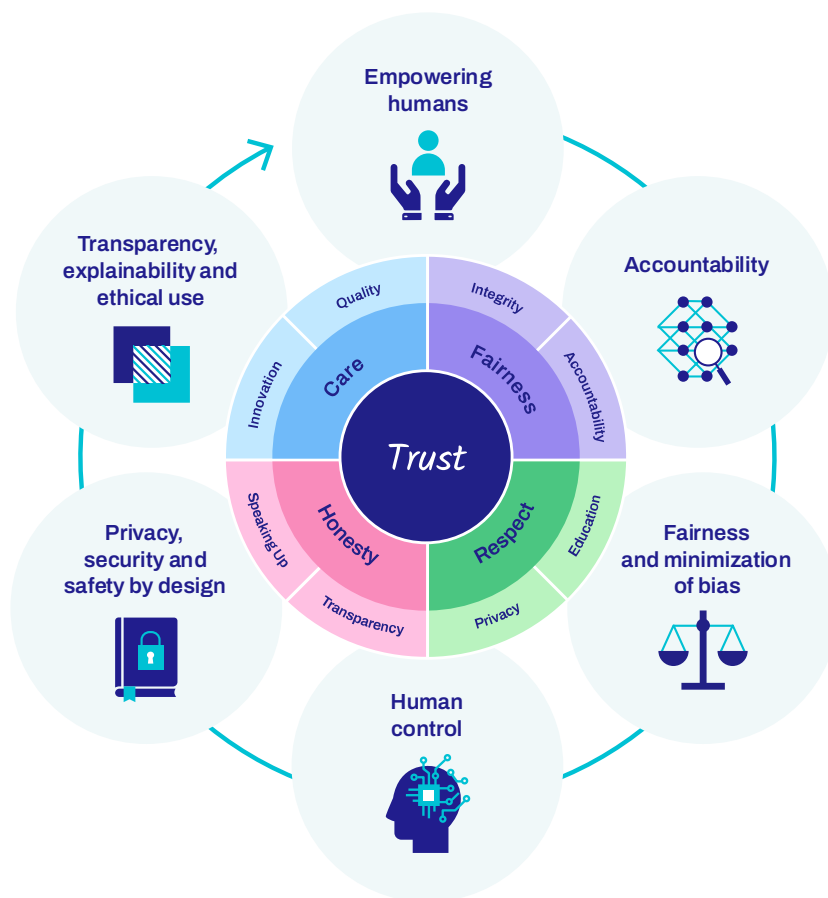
Empowering humans

Accountability

Fairness and minimization of bias

Human control

Privacy, security and safety by design

Transparency, explainability and ethical use

Quality

Integrity

Care

Fairness

Innovation

Accountability

Trust

Speaking Up

Honesty

Respect

Education

Transparency

Privacy